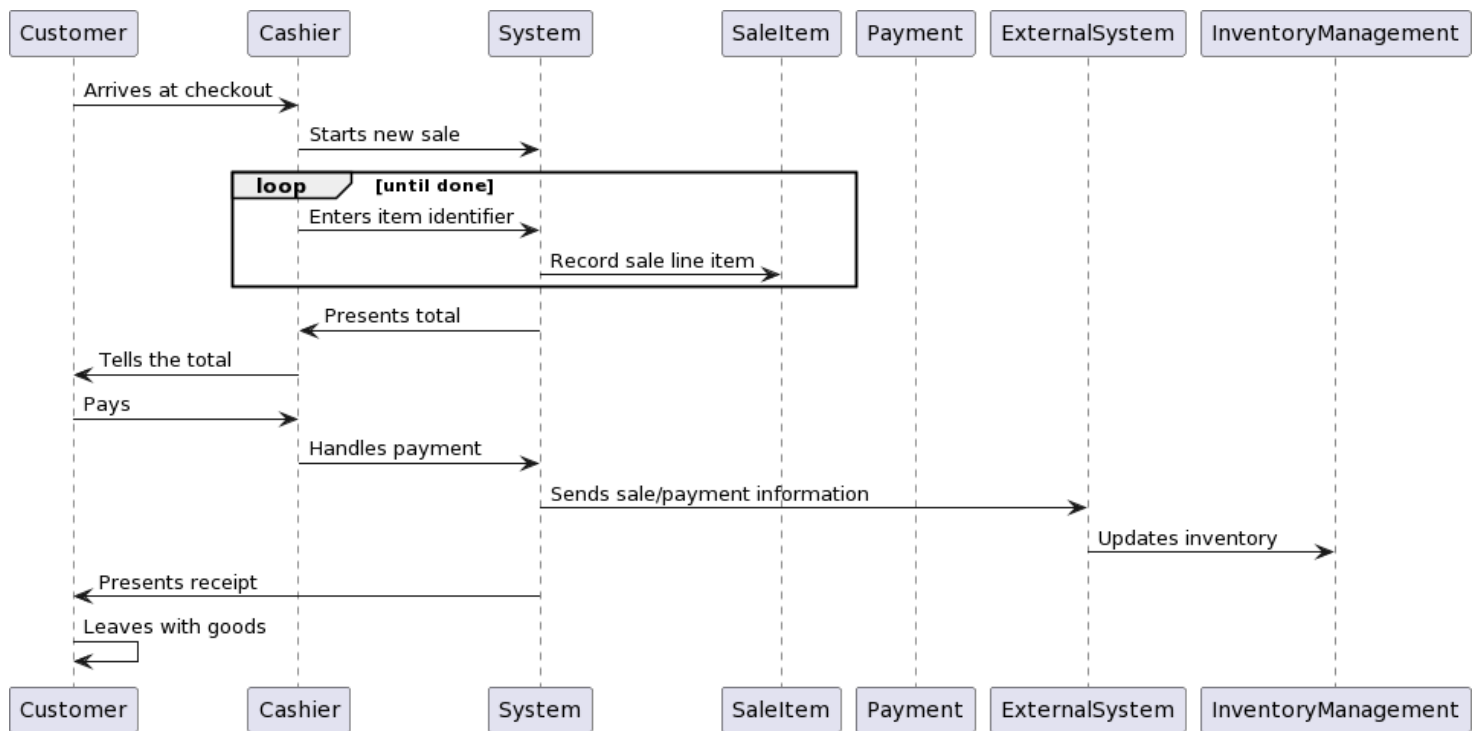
Customer Cashier System SaleItem Payment ExternalSystem InventoryManagement

Arrives at checkout

Starts new sale

loop [until done]

Enters item identifier

Record sale line item

Presents total

Tells the total

Pays

Handles payment

Sends sale/payment information

Updates inventory

Presents receipt

Leaves with goods

Customer Cashier System SaleItem Payment ExternalSystem InventoryManagement